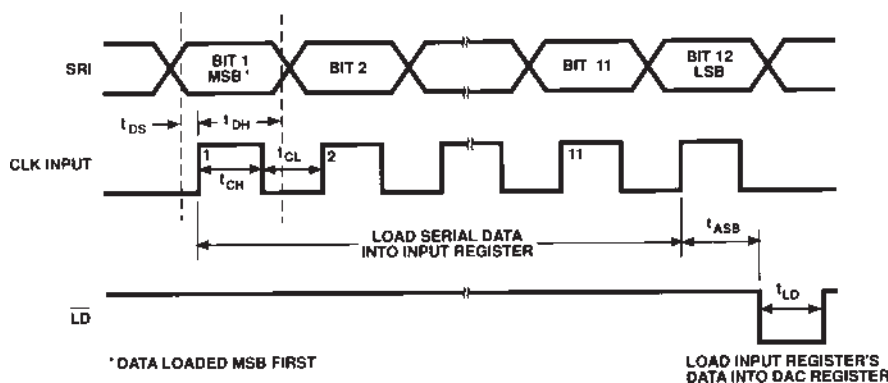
SRI

BIT 1 MSB*

BIT 2

BIT 11

BIT 12 LSB

$t_{DS}$

$t_{DH}$

CLK INPUT

1

$t_{CL}$

2

11

$t_{CH}$

LOAD SERIAL DATA INTO INPUT REGISTER

$t_{ASB}$

$\overline{LD}$

$t_{LD}$

*DATA LOADED MSB FIRST

LOAD INPUT REGISTER'S DATA INTO DAC REGISTER